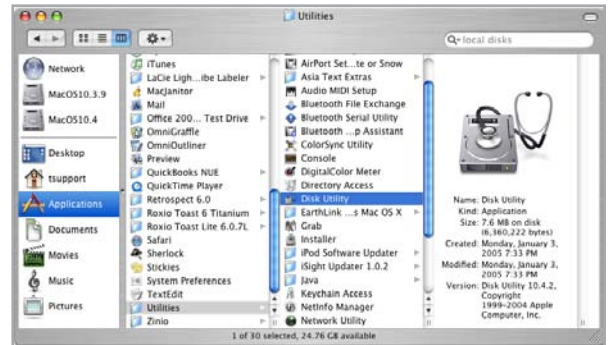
Utilities

local disks

Network
MacOS10.3.9
MacOS10.4
Desktop
tsupport
Applications
Documents
Movies
Music
Pictures

iTunes
LaCie Ligh...ibe Labeler
MacJanitor
Mail
Office 200... Test Drive
OmniGraffle
OmniOutliner
Preview
QuickBooks NUE
QuickTime Player
Retrospect 6.0
Roxio Toast 6 Titanium
Roxio Toast Lite 6.0.7L
Safari
Sherlock
Stickies
System Preferences
TextEdit
Utilities
Zinio

AirPort Set...te or Snow
Asia Text Extras
Audio MIDI Setup
Bluetooth File Exchange
Bluetooth Serial Utility
Bluetooth ...p Assistant
ColorSync Utility
Console
DigitalColor Meter
Directory Access
Disk Utility
EarthLink ...s Mac OS X
Grab
Installer
iPod Software Updater
iSight Updater 1.0.2
Java
Keychain Access
NetInfo Manager
Network Utility

Name: Disk Utility
Kind: Application
Size: 7.6 MB on disk (6,360,222 bytes)
Created: Monday, January 3, 2005 7:33 PM
Modified: Monday, January 3, 2005 7:33 PM
Version: Disk Utility 10.4.2, Copyright 1999-2004 Apple Computer, Inc.

1 of 30 selected, 24.76 GB available